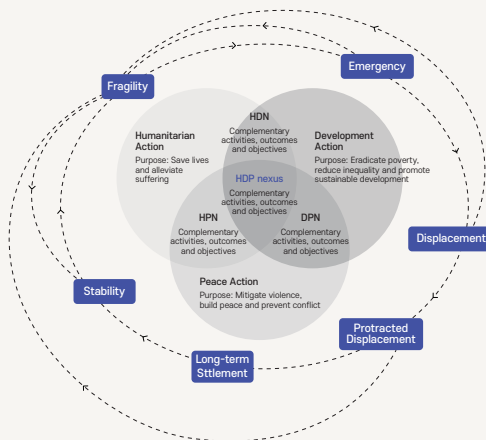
Fragility

Emergency

Humanitarian Action
Purpose: Save lives and alleviate suffering

HDN
Complementary activities, outcomes and objectives

Development Action
Purpose: Eradicate poverty, reduce inequality and promote sustainable development

HDP nexus
Complementary activities, outcomes and objectives

HPN
Complementary activities, outcomes and objectives

DPN
Complementary activities, outcomes and objectives

Displacement

Stability

Peace Action
Purpose: Mitigate violence, build peace and prevent conflict

Protracted Displacement

Long-term Sttlement